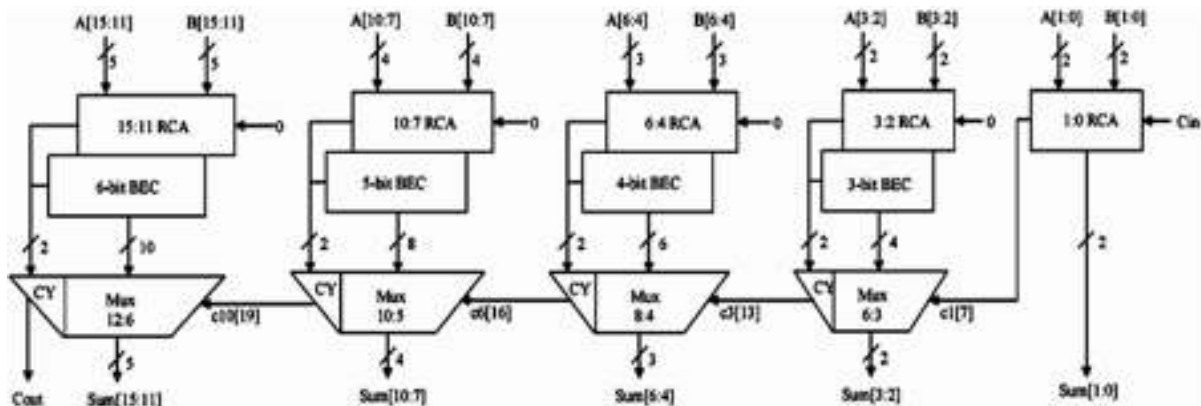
A[15:11] B[15:11]
5 5
15:11 RCA 0
6-bit BEC
2 10
CY Mux 12:6
c10[19]
5
Cout Sum[15:11]

A[10:7] B[10:7]
4 4
10:7 RCA 0
5-bit BEC
2 8
CY Mux 10:5
c6[16]
4
Sum[10:7]

A[6:4] B[6:4]
3 3
6:4 RCA 0
4-bit BEC
2 6
CY Mux 8:4
c3[13]
3
Sum[6:4]

A[3:2] B[3:2]
2 2
3:2 RCA 0
3-bit BEC
2 4
CY Mux 6:3
c1[7]
2
Sum[3:2]

A[1:0] B[1:0]
2 2
1:0 RCA Cin
2
Sum[1:0]